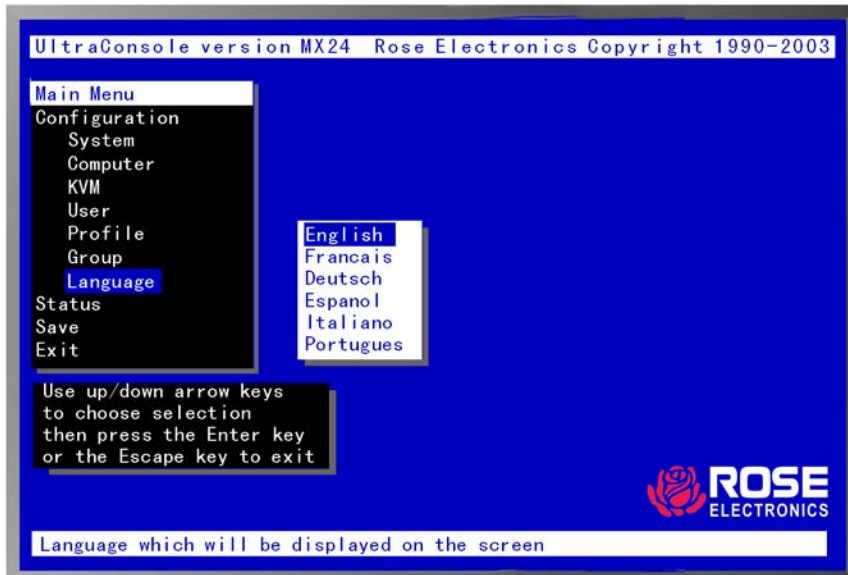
UltraConsole version MX24 Rose Electronics Copyright 1990-2003

Main Menu
Configuration
System
Computer
KVM
User
Profile
Group
Language
Status
Save
Exit

English
Francais
Deutsch
Espanol
Italiano
Portugues

Use up/down arrow keys to choose selection then press the Enter key or the Escape key to exit

ROSE
ELECTRONICS

Language which will be displayed on the screen